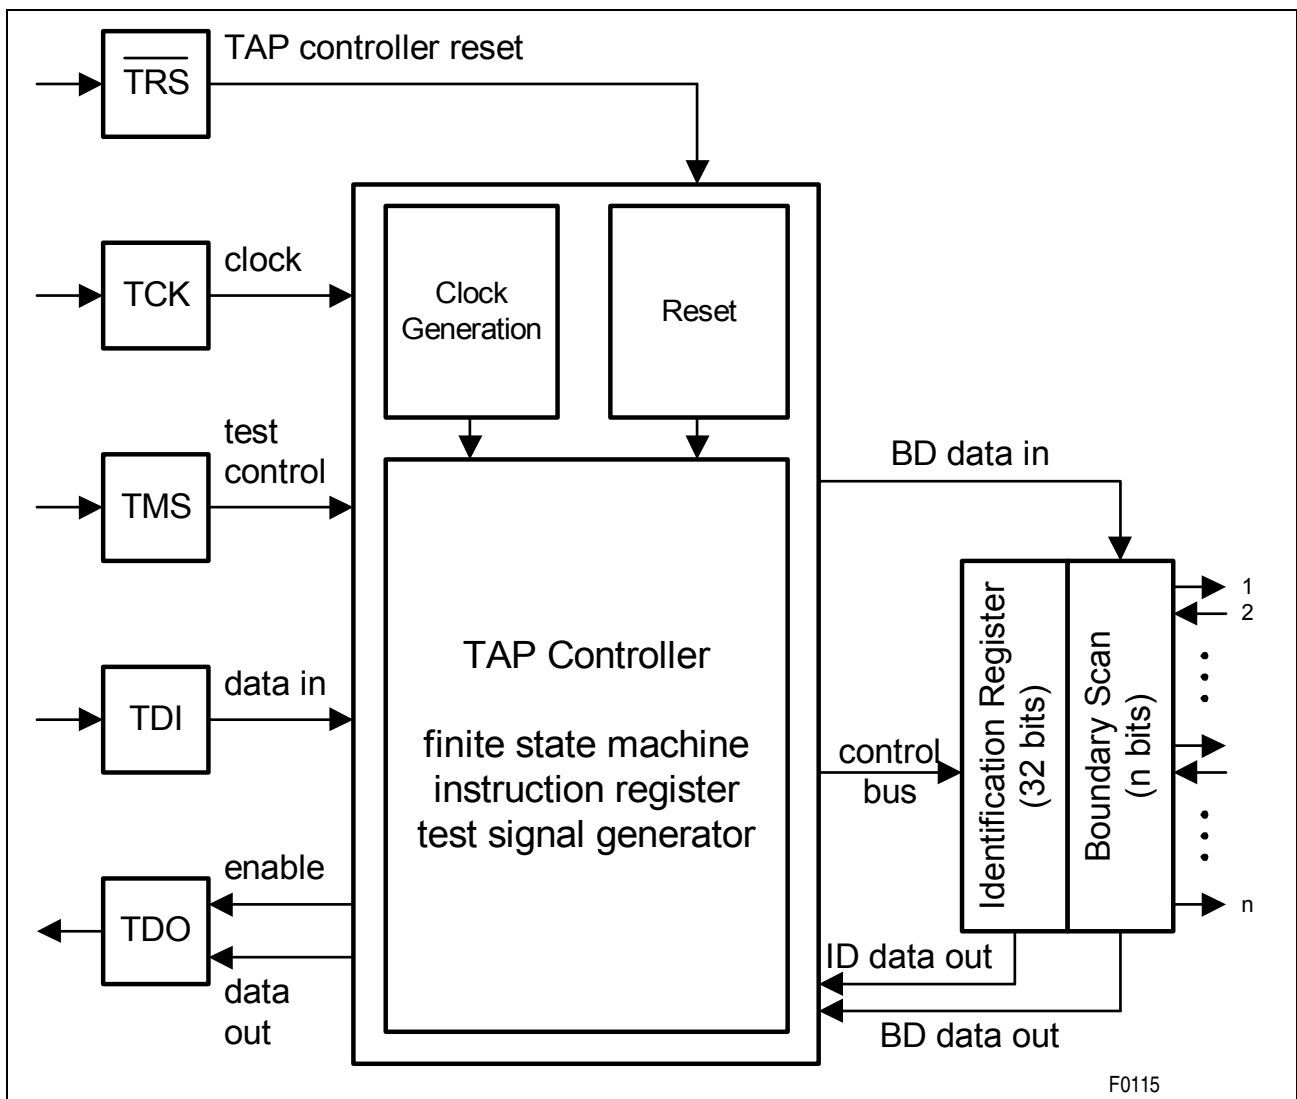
$\overline{TRS}$ TAP controller reset

TCK clock

Clock Generation

Reset

TMS test control

BD data in

TAP Controller

finite state machine
instruction register
test signal generator

TDI data in

control bus

Identification Register (32 bits)

Boundary Scan (n bits)

1
2
n

TDO enable

data out

ID data out

BD data out

F0115